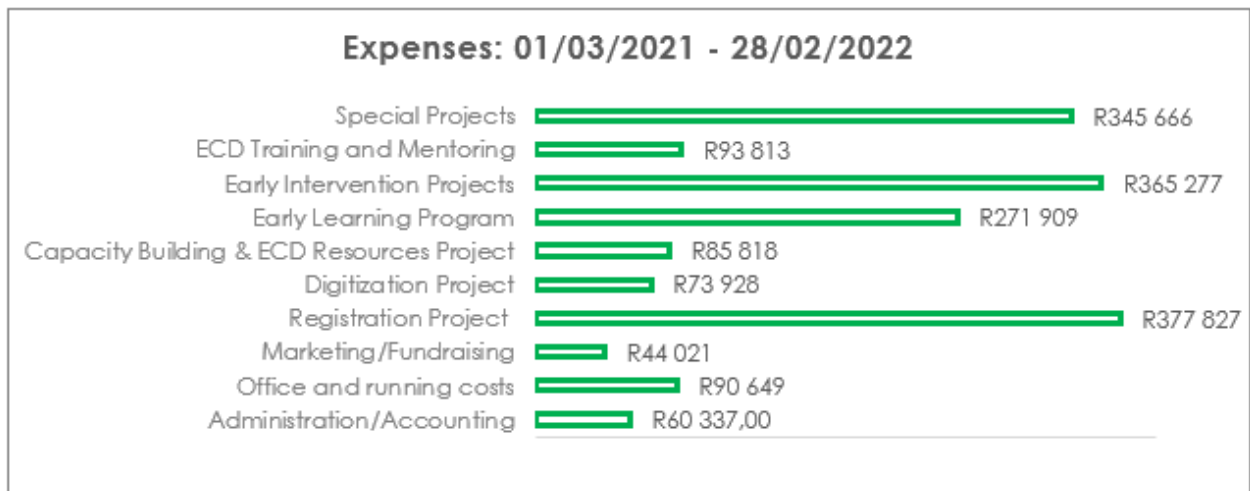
Expenses: 01/03/2021 - 28/02/2022

Special Projects R345 666
ECD Training and Mentoring R93 813
Early Intervention Projects R365 277
Early Learning Program R271 909
Capacity Building & ECD Resources Project R85 818
Digitization Project R73 928
Registration Project R377 827
Marketing/Fundraising R44 021
Office and running costs R90 649
Administration/Accounting R60 337,00